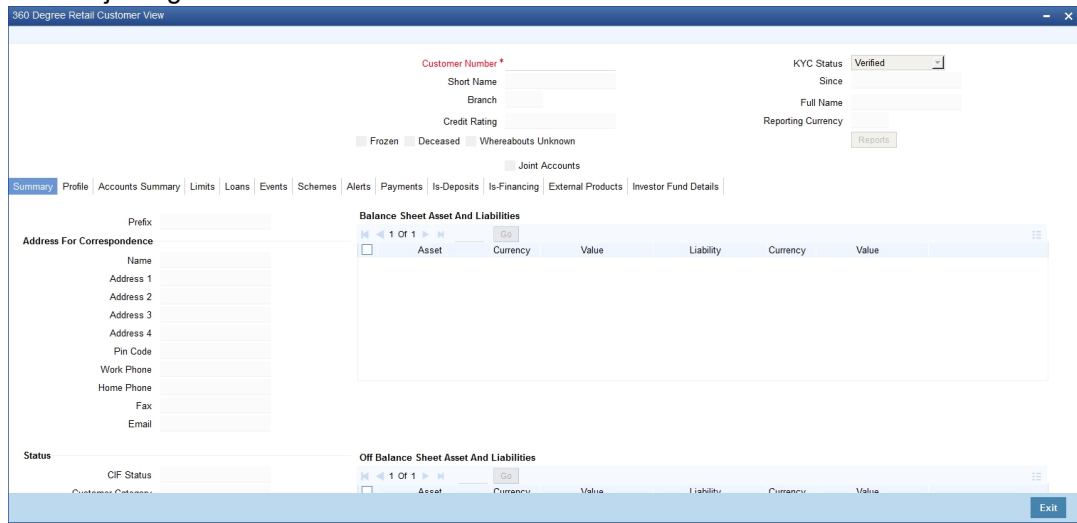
360 Degree Retail Customer View

Customer Number *
Short Name
Branch
Credit Rating
Frozen Deceased Whereabouts Unknown

KYC Status Verified
Since
Full Name
Reporting Currency
Reports

Joint Accounts

Summary | Profile | Accounts Summary | Limits | Loans | Events | Schemes | Alerts | Payments | Is-Deposits | Is-Financing | External Products | Investor Fund Details

Prefix

Address For Correspondence
Name
Address 1
Address 2
Address 3
Address 4
Pin Code
Work Phone
Home Phone
Fax
Email

Balance Sheet Asset And Liabilities
1 Of 1 Go

| Asset | Currency | Value | Liability | Currency | Value |
|---|---|---|---|---|---|

Status
CIF Status
Customer Category

Off Balance Sheet Asset And Liabilities
1 Of 1 Go

| Asset | Currency | Value | Liability | Currency | Value |
|---|---|---|---|---|---|

Exit